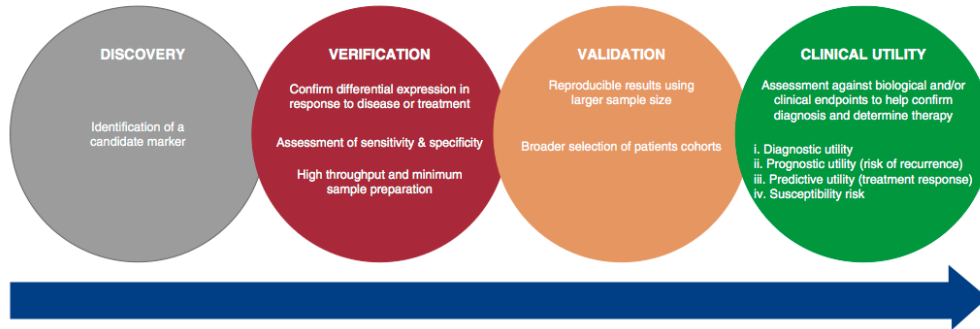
DISCOVERY

Identification of a candidate marker

VERIFICATION

Confirm differential expression in response to disease or treatment

Assessment of sensitivity & specificity

High throughput and minimum sample preparation

VALIDATION

Reproducible results using larger sample size

Broader selection of patients cohorts

CLINICAL UTILITY

Assessment against biological and/or clinical endpoints to help confirm diagnosis and determine therapy

i. Diagnostic utility
ii. Prognostic utility (risk of recurrence)
iii. Predictive utility (treatment response)
iv. Susceptibility risk